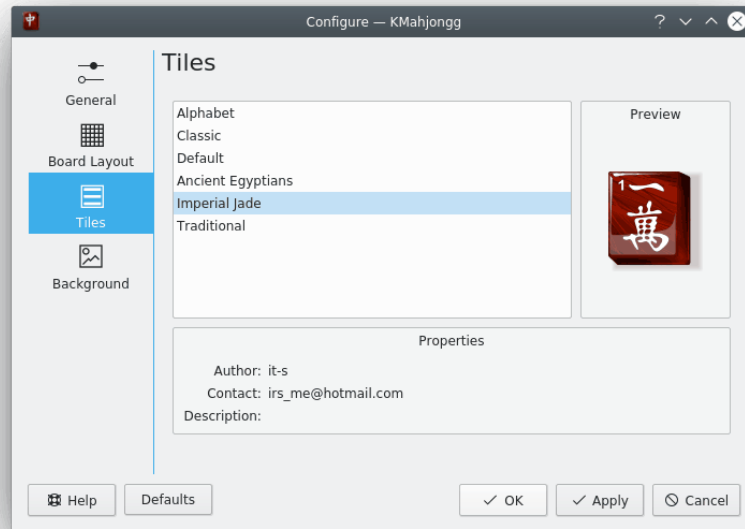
中 Configure — KMahjongg ? ∨ ∧

General

Board Layout

Tiles

Background

Tiles

Alphabet
Classic
Default
Ancient Egyptians
Imperial Jade
Traditional

Preview

1 一 萬

Properties

Author: it-s
Contact: irs_me@hotmail.com
Description:

Help Defaults OK Apply Cancel